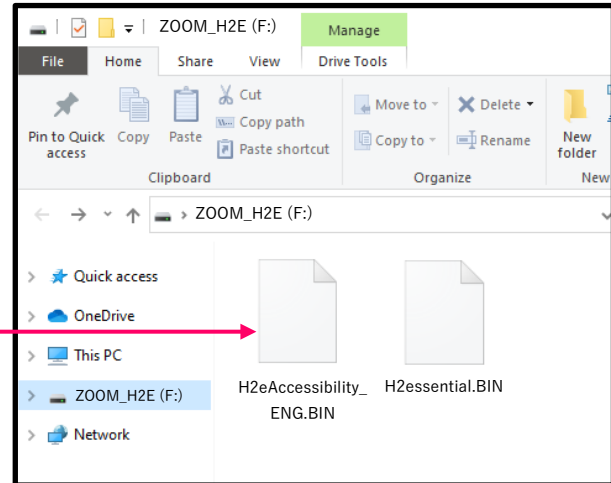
ZOOM_H2E (F:)

Manage

File Home Share View Drive Tools

Pin to Quick access Copy Paste Cut Copy path Paste shortcut

Clipboard

Move to Copy to Delete Rename

Organize

New folder

New

ZOOM_H2E (F:)

Quick access

OneDrive

This PC

ZOOM_H2E (F:)

Network

H2eAccessibility_ENG.BIN

H2essential.BIN